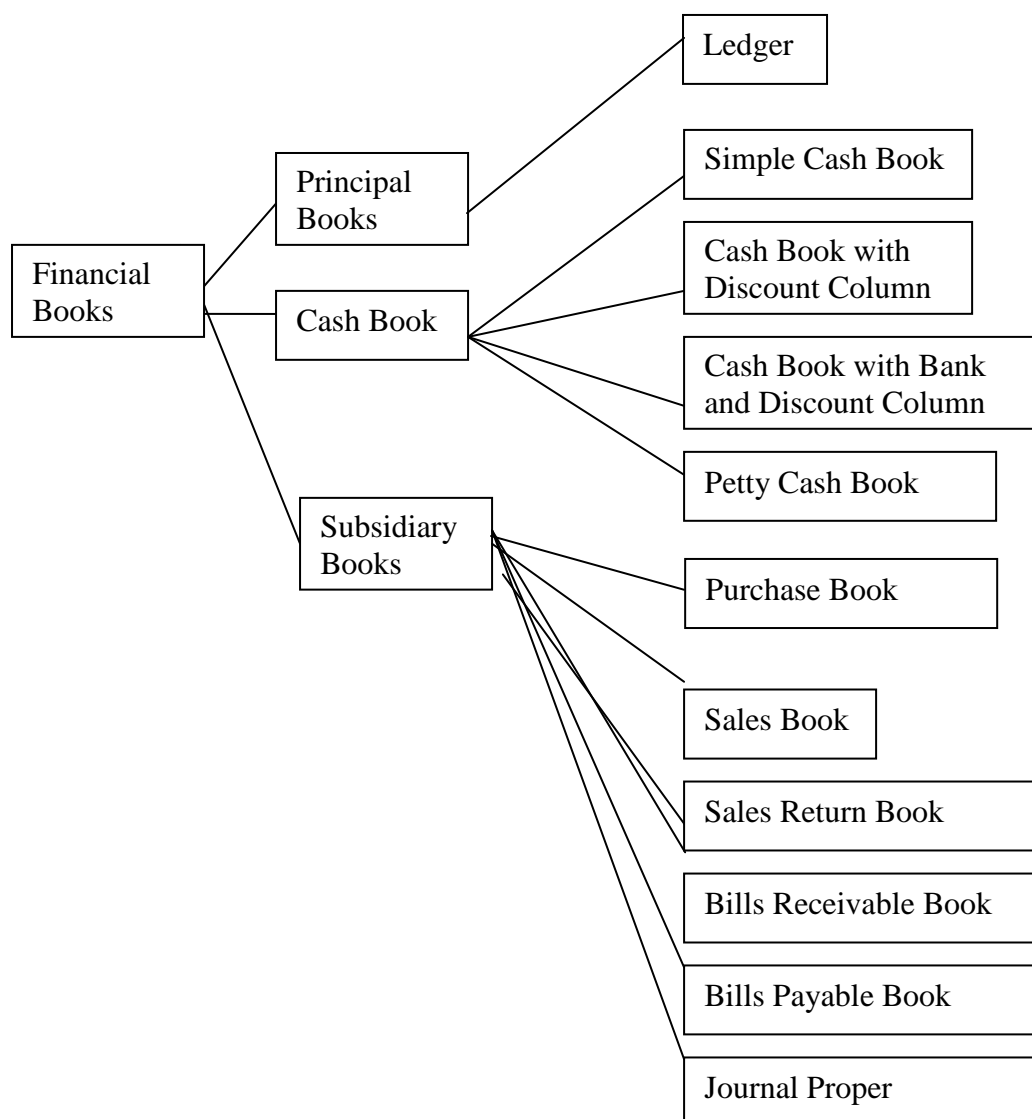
Ledger

Principal Books

Simple Cash Book

Financial Books

Cash Book

Cash Book with Discount Column

Cash Book with Bank and Discount Column

Petty Cash Book

Subsidiary Books

Purchase Book

Sales Book

Sales Return Book

Bills Receivable Book

Bills Payable Book

Journal Proper